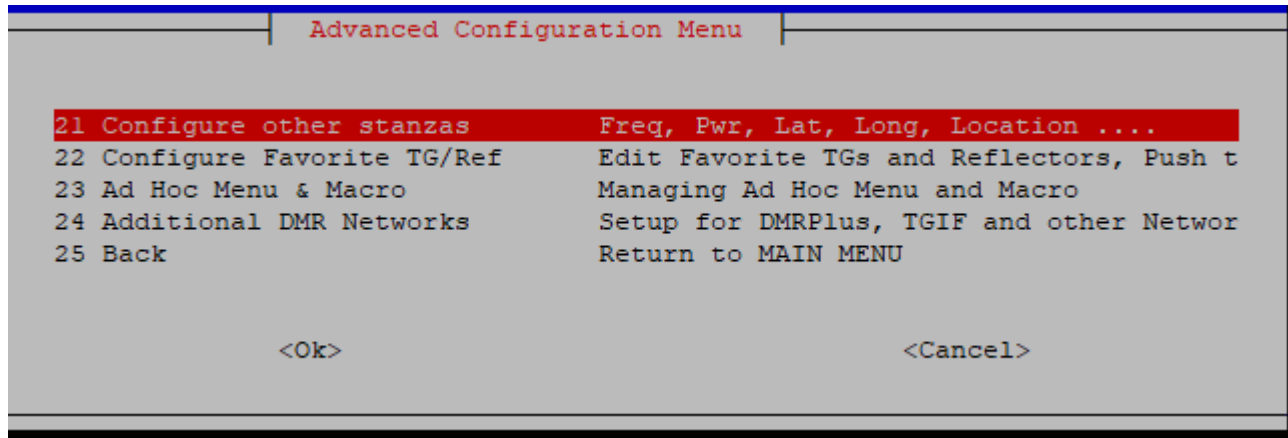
Advanced Configuration Menu

21 Configure other stanzas Freq, Pwr, Lat, Long, Location ....
22 Configure Favorite TG/Ref Edit Favorite TGs and Reflectors, Push t
23 Ad Hoc Menu & Macro Managing Ad Hoc Menu and Macro
24 Additional DMR Networks Setup for DMRPlus, TGIF and other Networ
25 Back Return to MAIN MENU

<Ok> <Cancel>